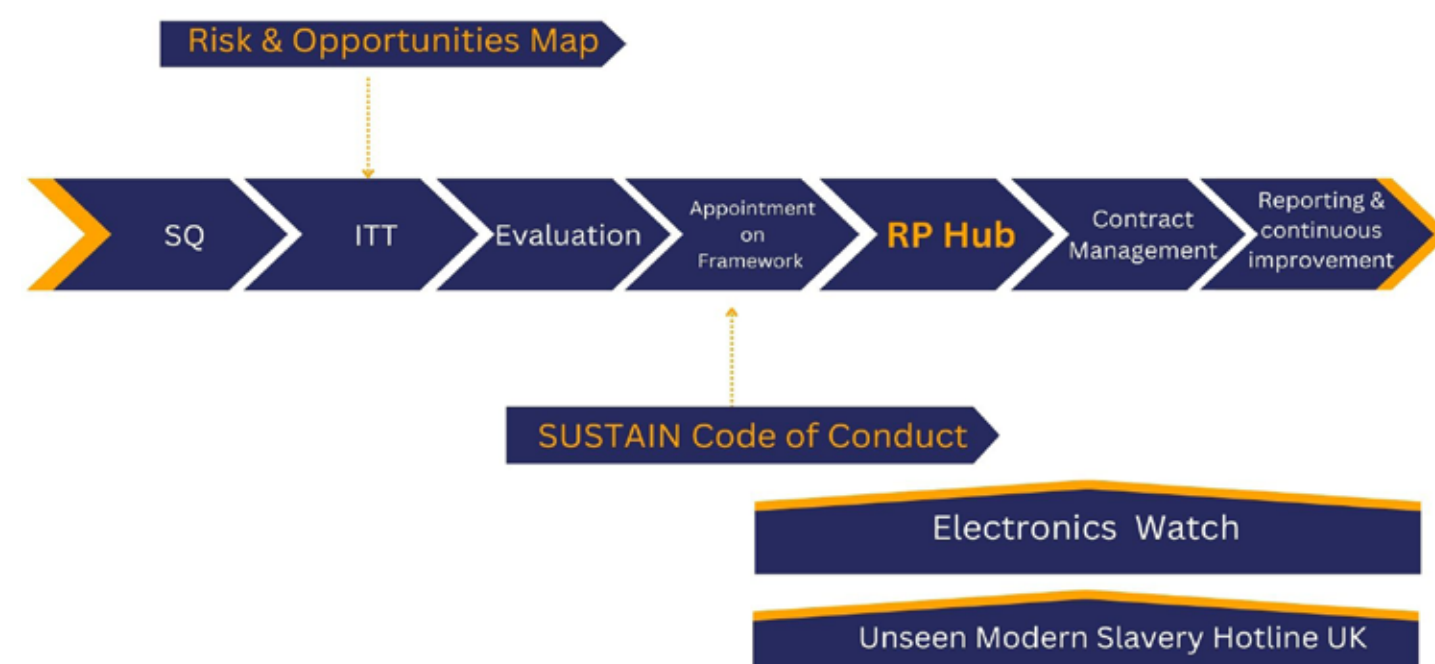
Risk & Opportunities Map

SQ

ITT

Evaluation

Appointment on Framework

RP Hub

Contract Management

Reporting & continuous improvement

SUSTAIN Code of Conduct

Electronics Watch

Unseen Modern Slavery Hotline UK